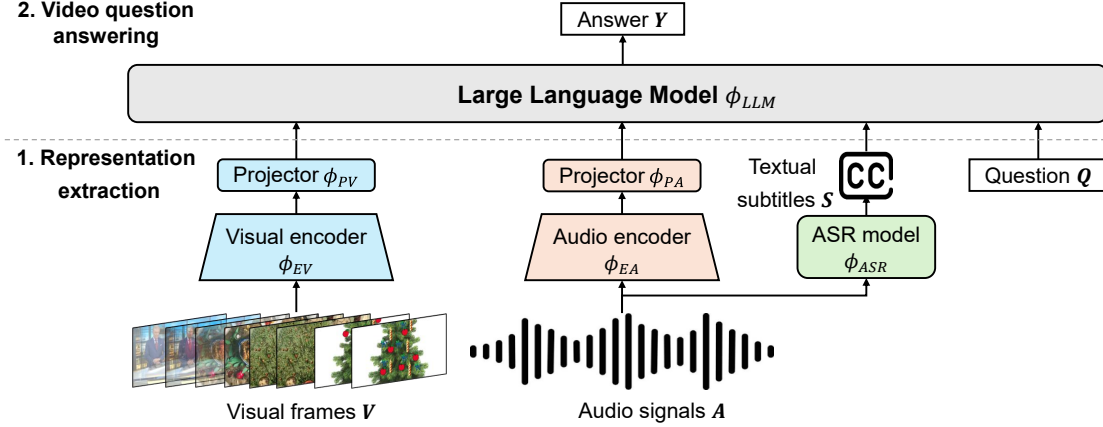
2. Video question answering

Answer $\boldsymbol{Y}$

Large Language Model $\phi_{LLM}$

1. Representation extraction

Projector $\phi_{PV}$

Visual encoder $\phi_{EV}$

Projector $\phi_{PA}$

Audio encoder $\phi_{EA}$

Textual subtitles $\boldsymbol{S}$

CC

ASR model $\phi_{ASR}$

Question $\boldsymbol{Q}$

Visual frames $\boldsymbol{V}$

Audio signals $\boldsymbol{A}$